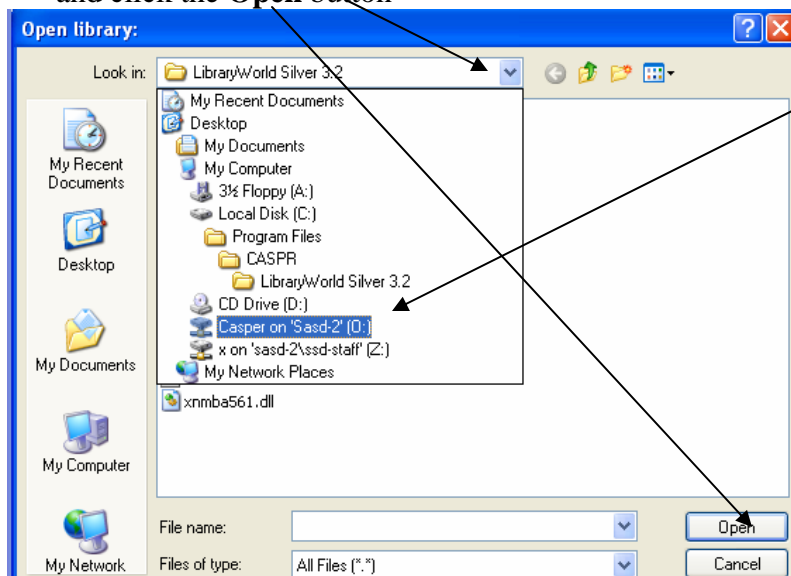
and click the Open button

Open library:

?

Look in: LibraryWorld Silver 3.2

My Recent Documents
Desktop
My Documents
My Computer
3½ Floppy (A:)
Local Disk (C:)
Program Files
CASPR
LibraryWorld Silver 3.2
CD Drive (D:)
Casper on 'Sasd-2' (O:)
x on 'sasd-2\ssd-staff' (Z:)
My Network Places

xnmba561.dll

My Recent Documents

Desktop

My Documents

My Computer

My Network

File name:

Files of type: All Files (*.*)

Open

Cancel